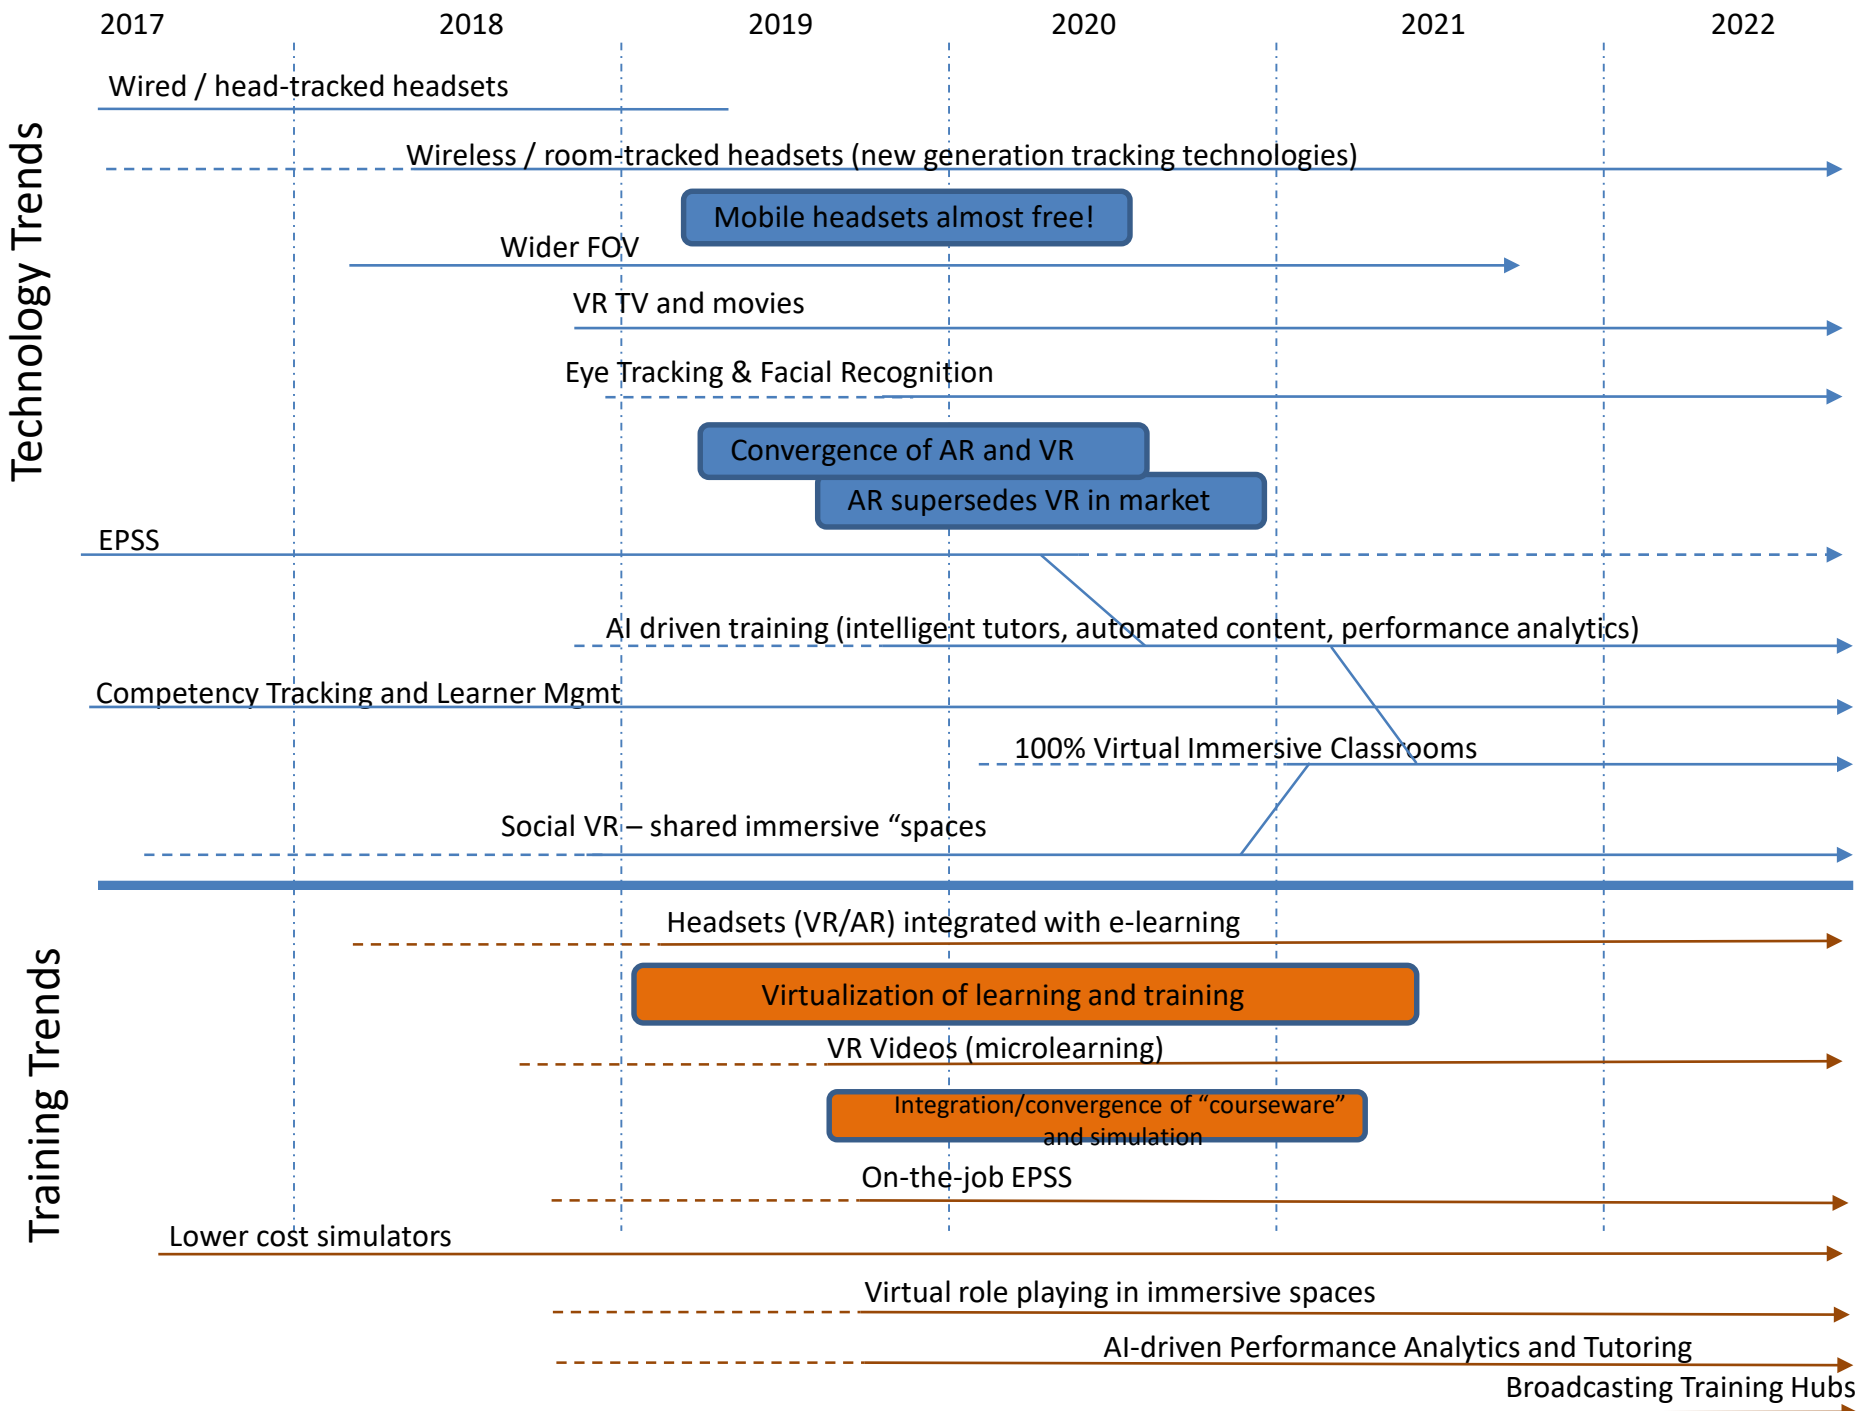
2017 2018 2019 2020 2021 2022

Technology Trends

Wired / head-tracked headsets

Wireless / room-tracked headsets (new generation tracking technologies)

Mobile headsets almost free!

Wider FOV

VR TV and movies

Eye Tracking & Facial Recognition

Convergence of AR and VR

AR supersedes VR in market

EPSS

AI driven training (intelligent tutors, automated content, performance analytics)

Competency Tracking and Learner Mgmt

100% Virtual Immersive Classrooms

Social VR – shared immersive “spaces

Training Trends

Headsets (VR/AR) integrated with e-learning

Virtualization of learning and training

VR Videos (microlearning)

Integration/convergence of “courseware” and simulation

On-the-job EPSS

Lower cost simulators

Virtual role playing in immersive spaces

AI-driven Performance Analytics and Tutoring

Broadcasting Training Hubs